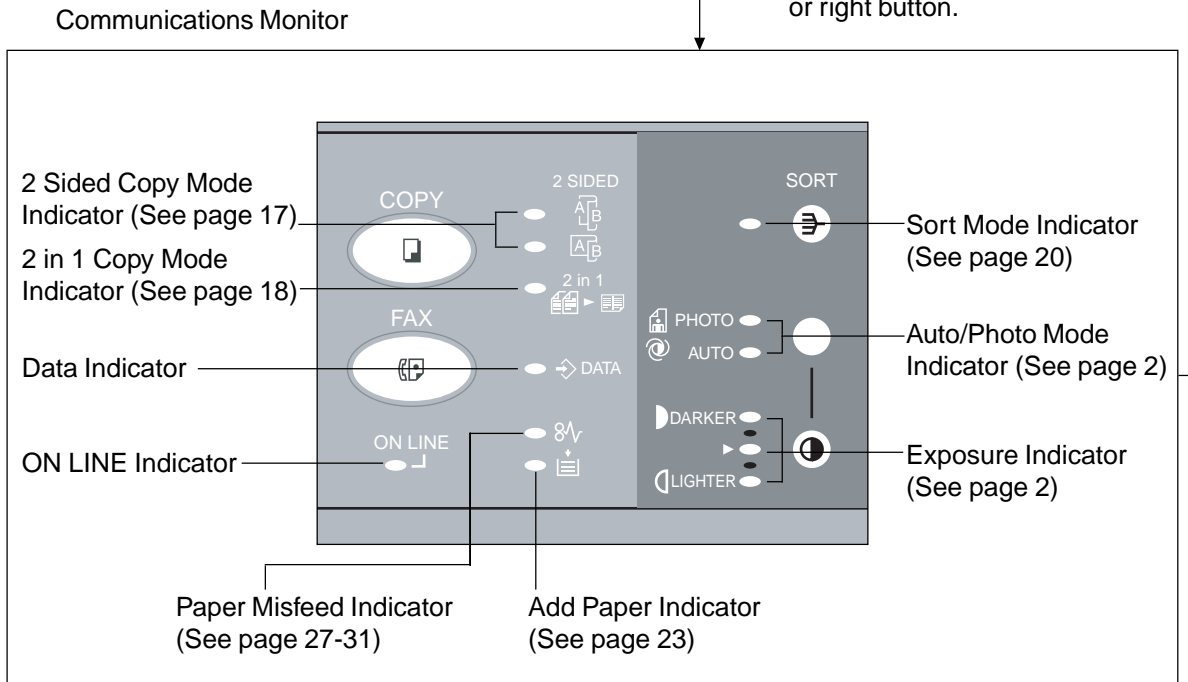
Communications Monitor

or right button.

2 Sided Copy Mode Indicator (See page 17)

2 in 1 Copy Mode Indicator (See page 18)

Data Indicator

ON LINE Indicator

COPY

2 SIDED

2 in 1

FAX

DATA

ON LINE

SORT

PHOTO

AUTO

DARKER

LIGHTER

Sort Mode Indicator (See page 20)

Auto/Photo Mode Indicator (See page 2)

Exposure Indicator (See page 2)

Paper Misfeed Indicator (See page 27-31)

Add Paper Indicator (See page 23)